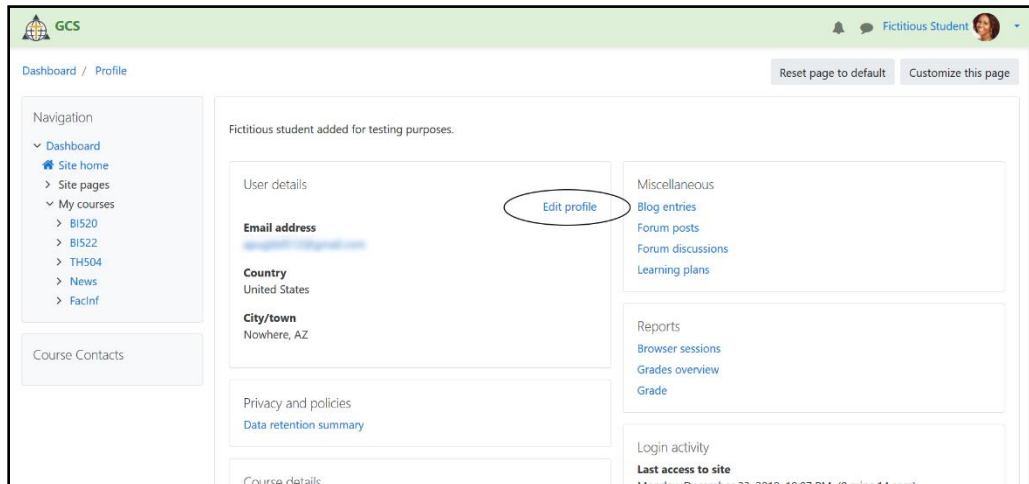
GCS

Fictitious Student

Dashboard / Profile

Reset page to default

Customize this page

Navigation

Dashboard
Site home
Site pages
My courses
BI520
BI522
TH504
News
FacInf

Course Contacts

Fictitious student added for testing purposes.

User details

Edit profile

Email address
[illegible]

Country
United States

City/town
Nowhere, AZ

Privacy and policies
Data retention summary

Course details

Miscellaneous
Blog entries
Forum posts
Forum discussions
Learning plans

Reports
Browser sessions
Grades overview
Grade

Login activity
Last access to site
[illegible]